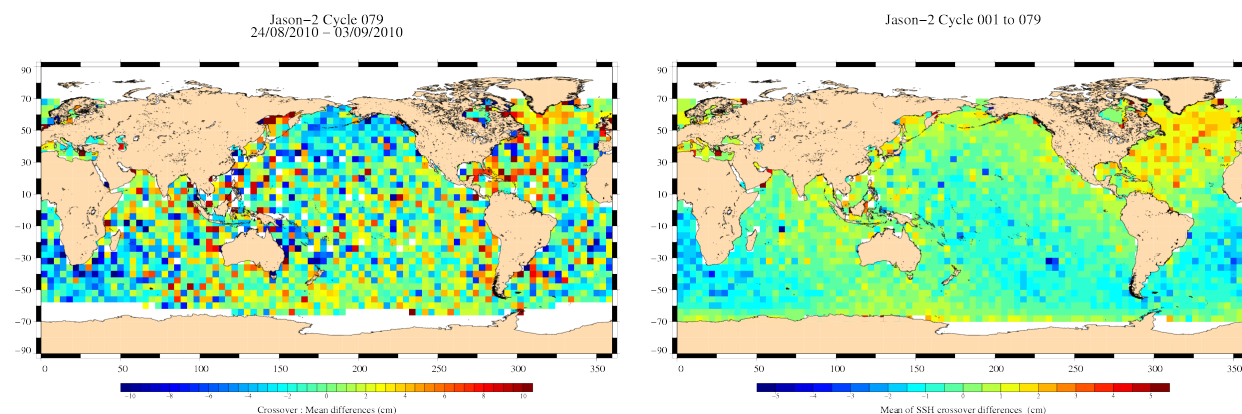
Jason−2 Cycle 079
24/08/2010 − 03/09/2010

90
70
50
30
10
−10
−30
−50
−70
−90

0 50 100 150 200 250 300 350

−10 −8 −6 −4 −2 0 2 4 6 8 10

Crossover : Mean differences (cm)

Jason−2 Cycle 001 to 079

90
70
50
30
10
−10
−30
−50
−70
−90

0 50 100 150 200 250 300 350

−5 −4 −3 −2 −1 0 1 2 3 4 5

Mean of SSH crossover differences (cm)